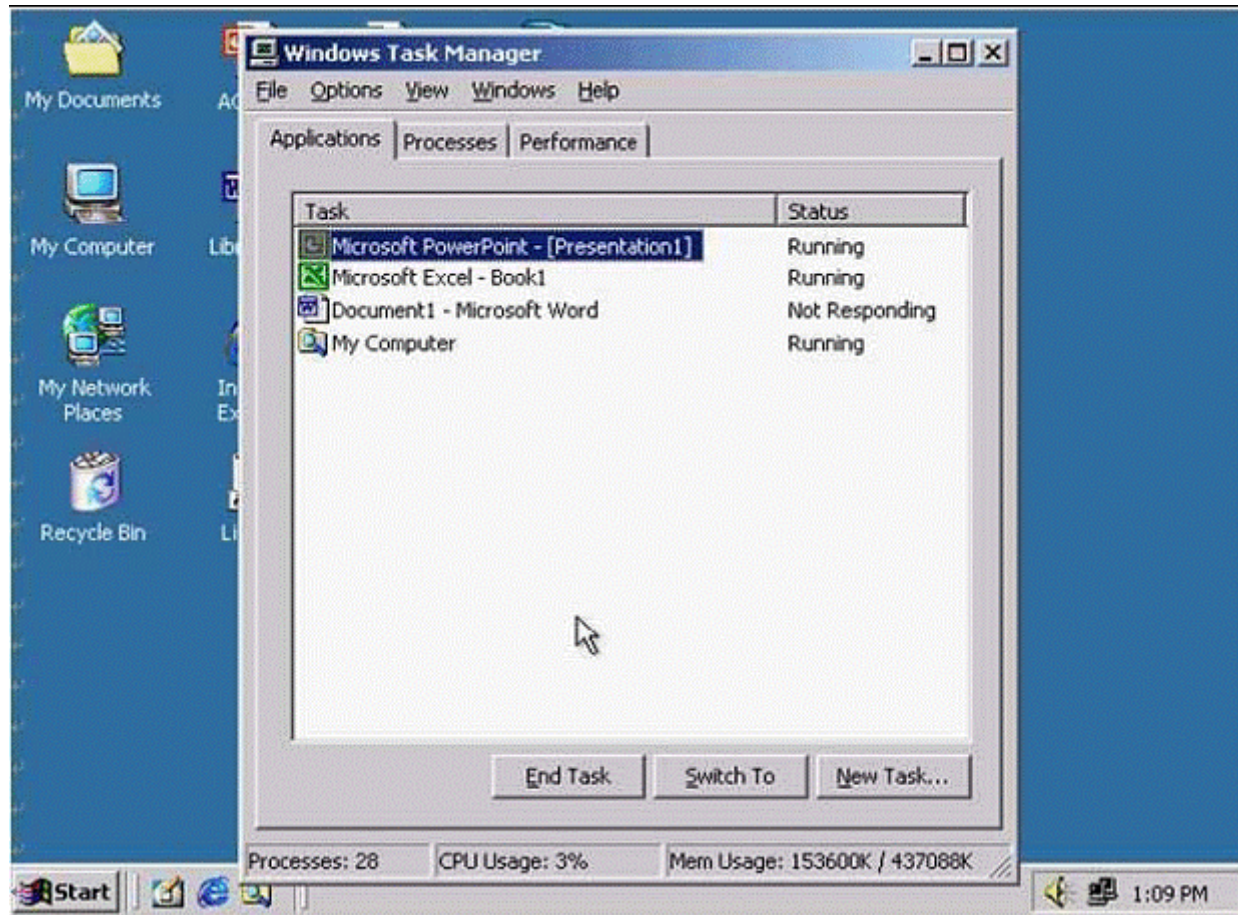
My Documents

Ac

My Computer

Lib

My Network Places

In Ex

Recycle Bin

Li

Windows Task Manager

File Options View Windows Help

Applications Processes Performance

| Task | Status |
|---|---|
| Microsoft PowerPoint - [Presentation1] | Running |
| Microsoft Excel - Book1 | Running |
| Document1 - Microsoft Word | Not Responding |
| My Computer | Running |

End Task Switch To New Task...

Processes: 28 CPU Usage: 3% Mem Usage: 153600K / 437088K

Start

1:09 PM